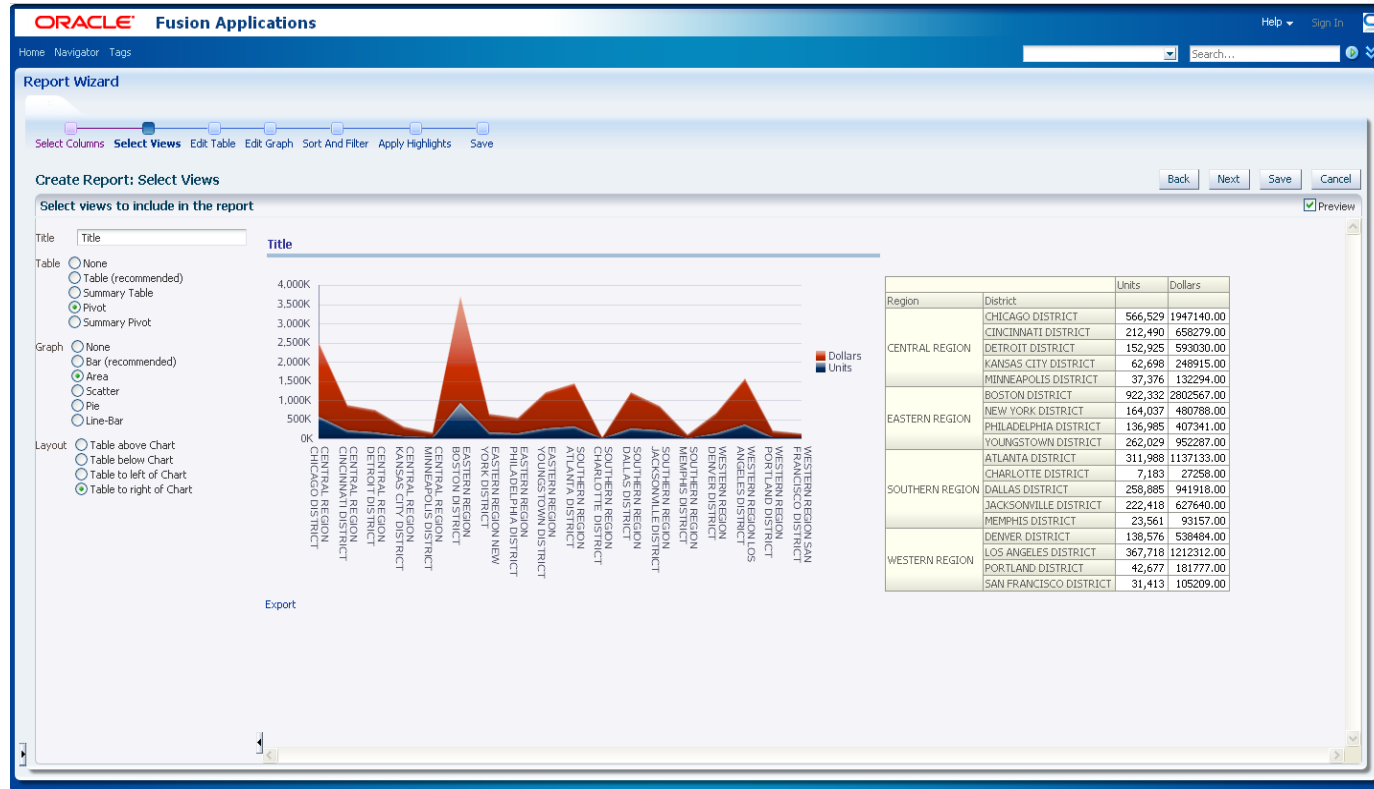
ORACLE Fusion Applications

Help Sign In

Home Navigator Tags

Search...

Report Wizard

Select Columns Select Views Edit Table Edit Graph Sort And Filter Apply Highlights Save

Create Report: Select Views

Back Next Save Cancel

Select views to include in the report

Preview

Title Title

Table None
Table (recommended)
Summary Table
Pivot
Summary Pivot

Graph None
Bar (recommended)
Area
Scatter
Pie
Line-Bar

Layout Table above Chart
Table below Chart
Table to left of Chart
Table to right of Chart

Title

4,000K
3,500K
3,000K
2,500K
2,000K
1,500K
1,000K
500K
0K

Dollars
Units

CENTRAL REGION CHICAGO DISTRICT
CENTRAL REGION CINCINNATI DISTRICT
CENTRAL REGION DETROIT DISTRICT
CENTRAL REGION KANSAS CITY DISTRICT
CENTRAL REGION MINNEAPOLIS DISTRICT
EASTERN REGION BOSTON DISTRICT
EASTERN REGION NEW YORK DISTRICT
EASTERN REGION PHILADELPHIA DISTRICT
EASTERN REGION YOUNGSTOWN DISTRICT
SOUTHERN REGION ATLANTA DISTRICT
SOUTHERN REGION CHARLOTTE DISTRICT
SOUTHERN REGION DALLAS DISTRICT
SOUTHERN REGION JACKSONVILLE DISTRICT
SOUTHERN REGION MEMPHIS DISTRICT
WESTERN REGION DENVER DISTRICT
WESTERN REGION LOS ANGELES DISTRICT
WESTERN REGION PORTLAND DISTRICT
WESTERN REGION SAN FRANCISCO DISTRICT

Export

| Region | District | Units | Dollars |
|---|---|---|---|
| CENTRAL REGION | CHICAGO DISTRICT | 566,529 | 1947140.00 |
| | CINCINNATI DISTRICT | 212,490 | 658279.00 |
| | DETROIT DISTRICT | 152,925 | 593030.00 |
| | KANSAS CITY DISTRICT | 62,698 | 248915.00 |
| | MINNEAPOLIS DISTRICT | 37,376 | 132294.00 |
| EASTERN REGION | BOSTON DISTRICT | 922,332 | 2802567.00 |
| | NEW YORK DISTRICT | 164,037 | 480788.00 |
| | PHILADELPHIA DISTRICT | 136,985 | 407341.00 |
| | YOUNGSTOWN DISTRICT | 262,029 | 952287.00 |
| SOUTHERN REGION | ATLANTA DISTRICT | 311,988 | 1137133.00 |
| | CHARLOTTE DISTRICT | 7,183 | 27258.00 |
| | DALLAS DISTRICT | 258,885 | 941918.00 |
| | JACKSONVILLE DISTRICT | 222,418 | 627640.00 |
| | MEMPHIS DISTRICT | 23,561 | 93157.00 |
| WESTERN REGION | DENVER DISTRICT | 138,576 | 538484.00 |
| | LOS ANGELES DISTRICT | 367,718 | 1212312.00 |
| | PORTLAND DISTRICT | 42,677 | 181777.00 |
| | SAN FRANCISCO DISTRICT | 31,413 | 105209.00 |